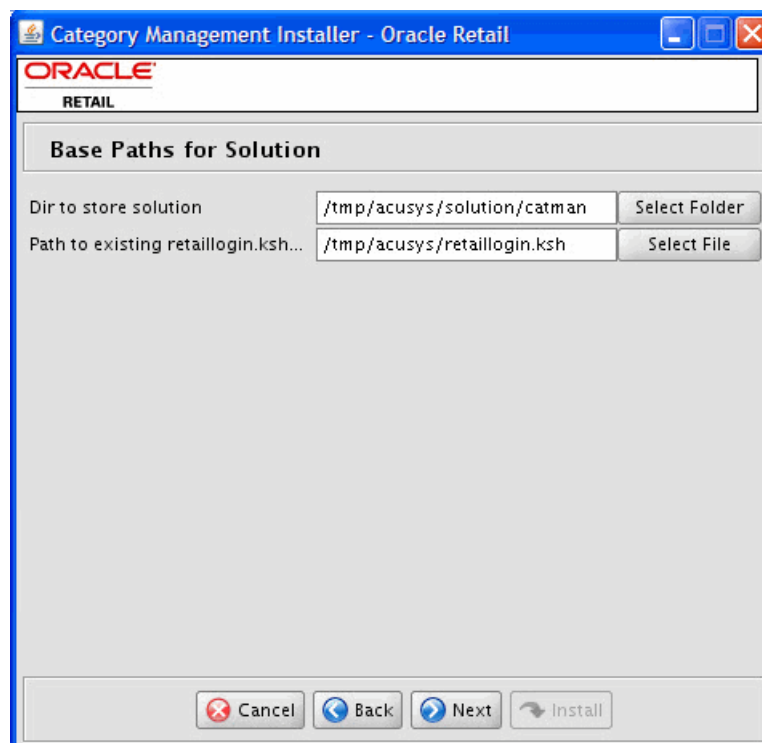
Category Management Installer - Oracle Retail

ORACLE
RETAIL

Base Paths for Solution

Dir to store solution | /tmp/acusys/solution/catman | Select Folder
Path to existing retaillogin.ksh... | /tmp/acusys/retaillogin.ksh | Select File

Cancel | Back | Next | Install